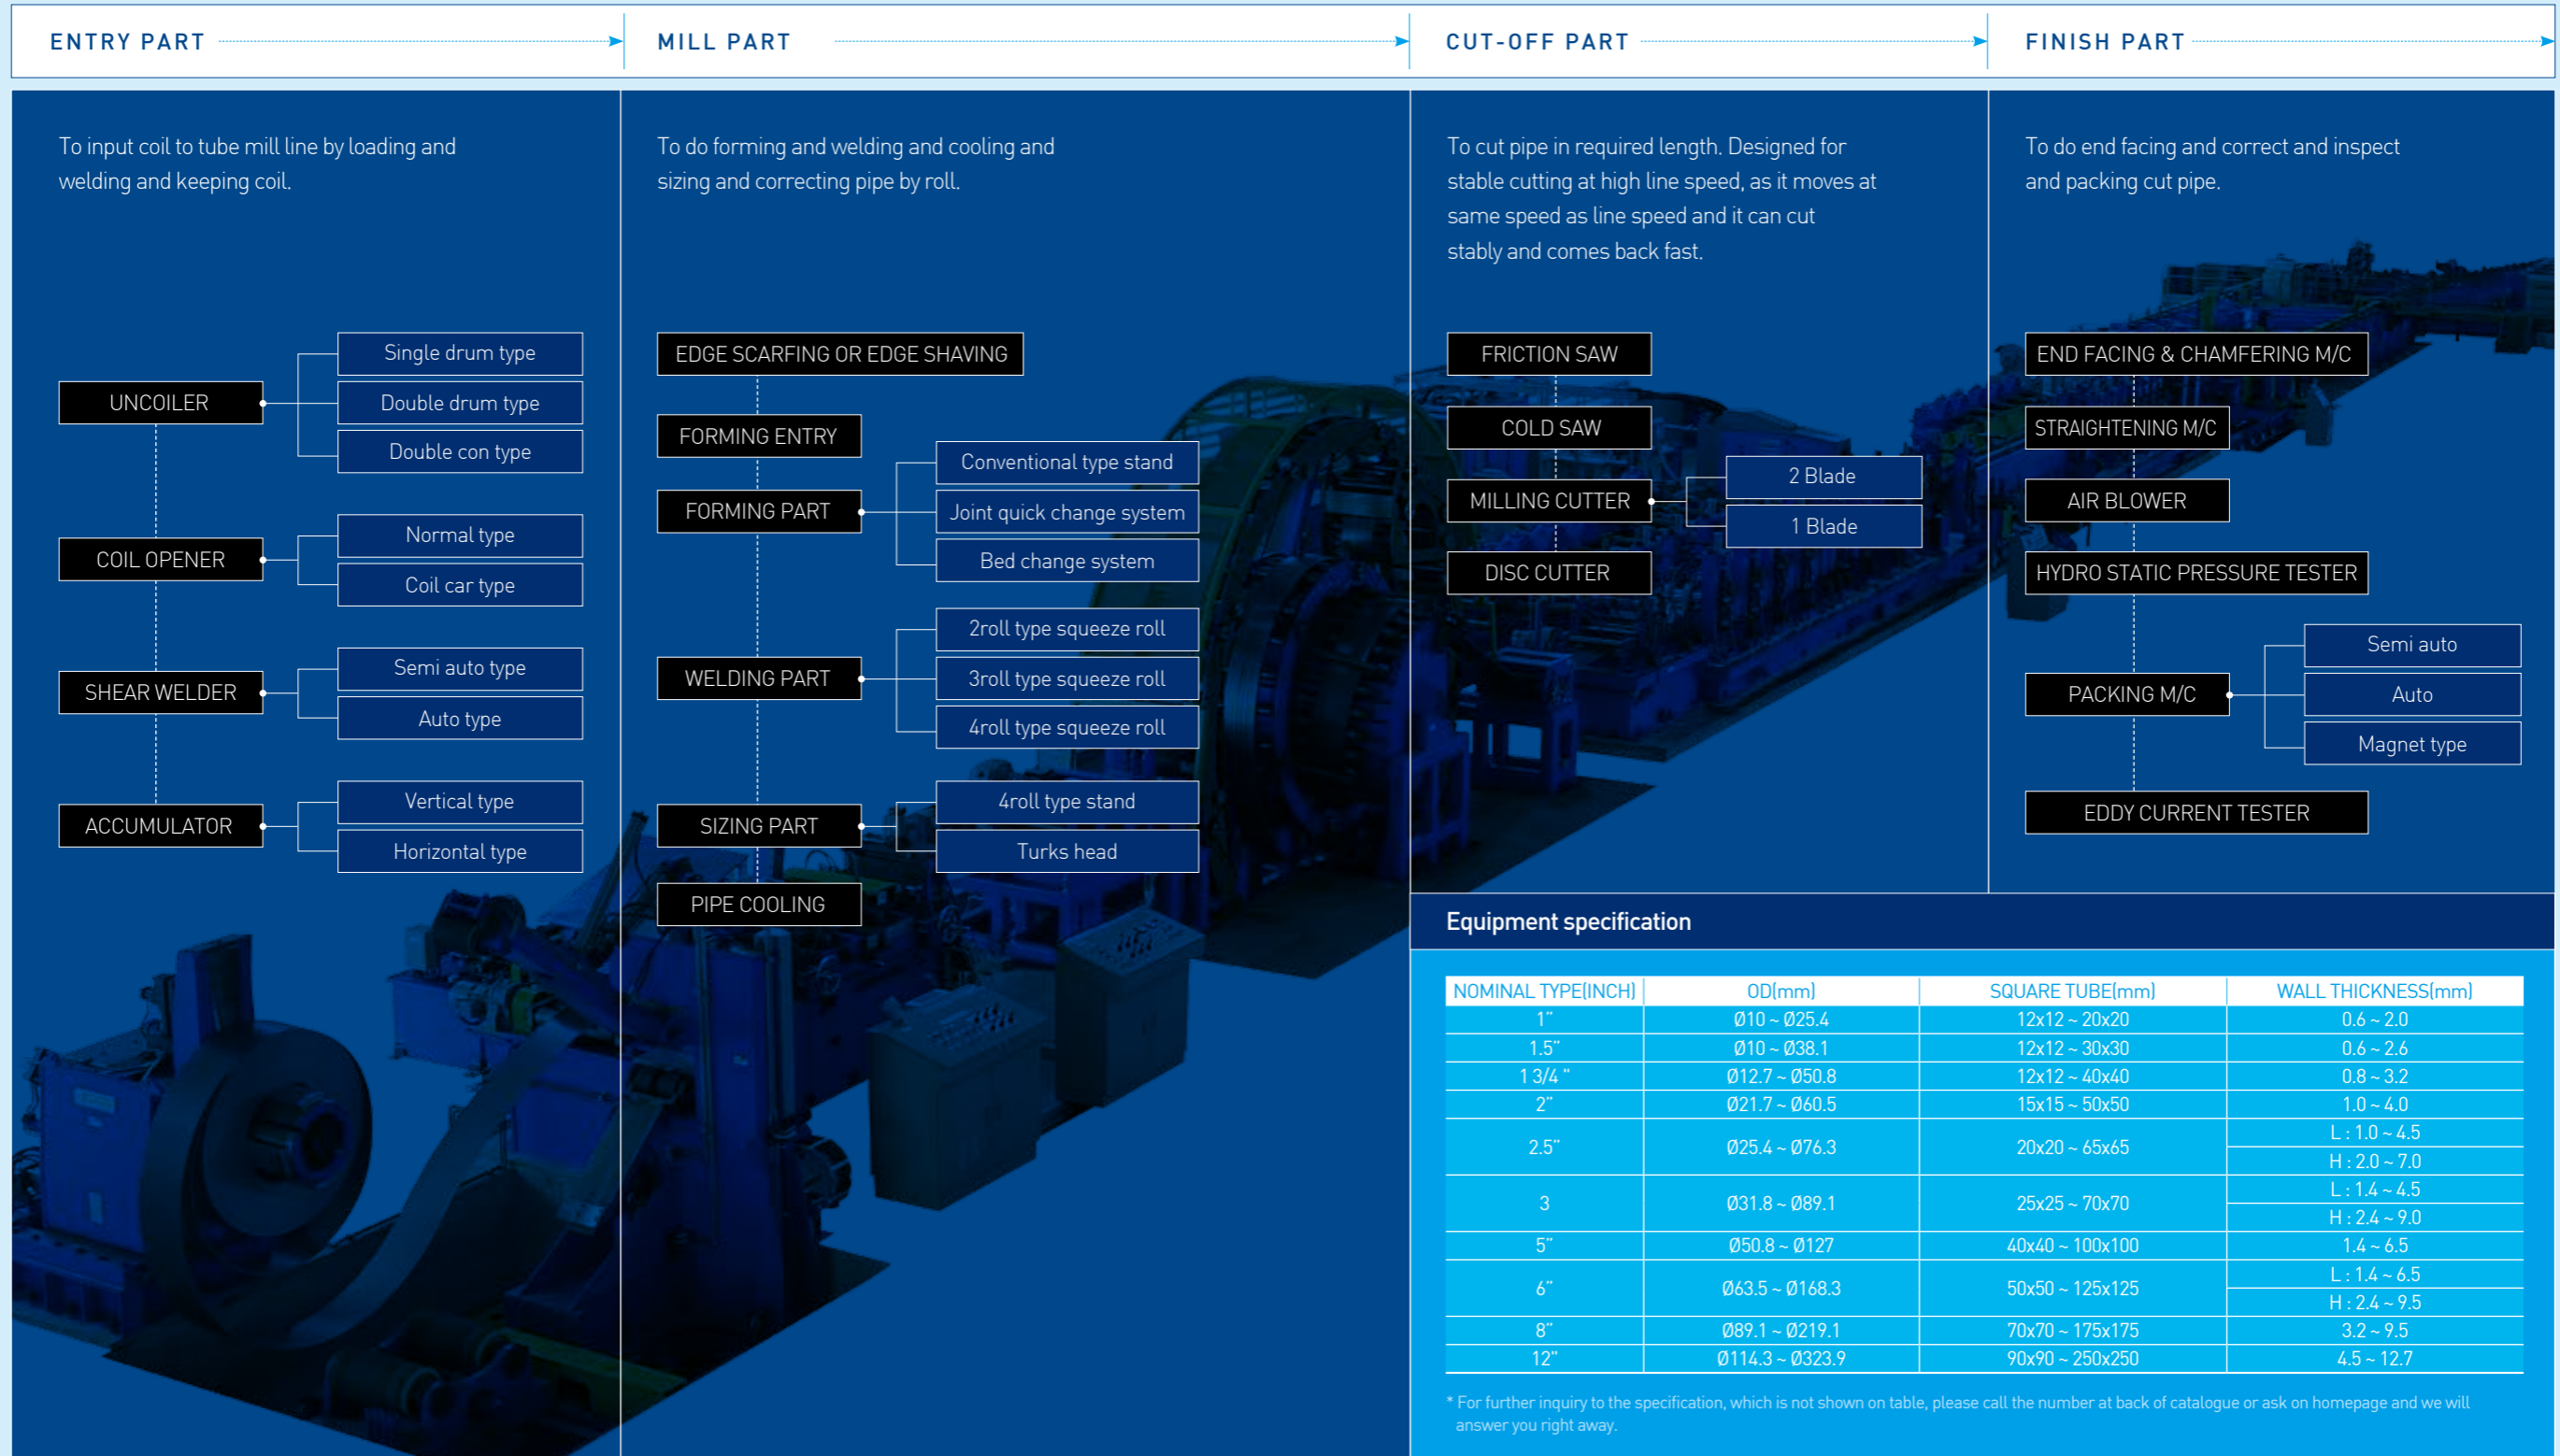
ENTRY PART

To input coil to tube mill line by loading and welding and keeping coil.

UNCOILER
Single drum type
Double drum type
Double con type

COIL OPENER
Normal type
Coil car type

SHEAR WELDER
Semi auto type
Auto type

ACCUMULATOR
Vertical type
Horizontal type

MILL PART

To do forming and welding and cooling and sizing and correcting pipe by roll.

EDGE SCARFING OR EDGE SHAVING

FORMING ENTRY

FORMING PART
Conventional type stand
Joint quick change system
Bed change system

WELDING PART
2roll type squeeze roll
3roll type squeeze roll
4roll type squeeze roll

SIZING PART
4roll type stand
Turks head

PIPE COOLING

CUT-OFF PART

To cut pipe in required length. Designed for stable cutting at high line speed, as it moves at same speed as line speed and it can cut stably and comes back fast.

FRICTION SAW

COLD SAW

MILLING CUTTER
2 Blade
1 Blade

DISC CUTTER

FINISH PART

To do end facing and correct and inspect and packing cut pipe.

END FACING & CHAMFERING M/C

STRAIGHTENING M/C

AIR BLOWER

HYDRO STATIC PRESSURE TESTER

PACKING M/C
Semi auto
Auto
Magnet type

EDDY CURRENT TESTER

Equipment specification

| NOMINAL TYPE(INCH) | OD(mm) | SQUARE TUBE(mm) | WALL THICKNESS(mm) |
|---|---|---|---|
| 1" | Ø10 ~ Ø25.4 | 12x12 ~ 20x20 | 0.6 ~ 2.0 |
| 1.5" | Ø10 ~ Ø38.1 | 12x12 ~ 30x30 | 0.6 ~ 2.6 |
| 1 3/4 " | Ø12.7 ~ Ø50.8 | 12x12 ~ 40x40 | 0.8 ~ 3.2 |
| 2" | Ø21.7 ~ Ø60.5 | 15x15 ~ 50x50 | 1.0 ~ 4.0 |
| 2.5" | Ø25.4 ~ Ø76.3 | 20x20 ~ 65x65 | L : 1.0 ~ 4.5<br>H : 2.0 ~ 7.0 |
| 3 | Ø31.8 ~ Ø89.1 | 25x25 ~ 70x70 | L : 1.4 ~ 4.5<br>H : 2.4 ~ 9.0 |
| 5" | Ø50.8 ~ Ø127 | 40x40 ~ 100x100 | 1.4 ~ 6.5 |
| 6" | Ø63.5 ~ Ø168.3 | 50x50 ~ 125x125 | L : 1.4 ~ 6.5<br>H : 2.4 ~ 9.5 |
| 8" | Ø89.1 ~ Ø219.1 | 70x70 ~ 175x175 | 3.2 ~ 9.5 |
| 12" | Ø114.3 ~ Ø323.9 | 90x90 ~ 250x250 | 4.5 ~ 12.7 |

* For further inquiry to the specification, which is not shown on table, please call the number at back of catalogue or ask on homepage and we will answer you right away.